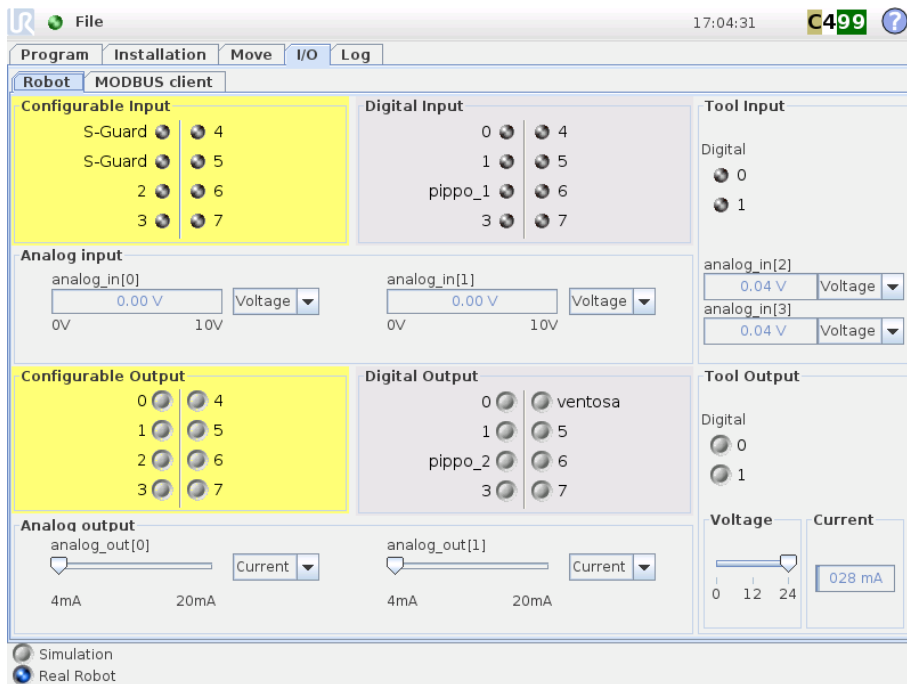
File 17:04:31 C499 ?

Program | Installation | Move | I/O | Log

Robot | MODBUS client

Configurable Input
S-Guard 4
S-Guard 5
2 6
3 7

Digital Input
0 4
1 5
pippo_1 6
3 7

Tool Input
Digital
0
1

Analog input
analog_in[0]
0.00 V
Voltage
0V 10V

analog_in[1]
0.00 V
Voltage
0V 10V

analog_in[2]
0.04 V
Voltage
analog_in[3]
0.04 V
Voltage

Configurable Output
0 4
1 5
2 6
3 7

Digital Output
0 ventosa
1 5
pippo_2 6
3 7

Tool Output
Digital
0
1

Analog output
analog_out[0]
Current
4mA 20mA

analog_out[1]
Current
4mA 20mA

Voltage
0 12 24

Current
028 mA

Simulation
Real Robot